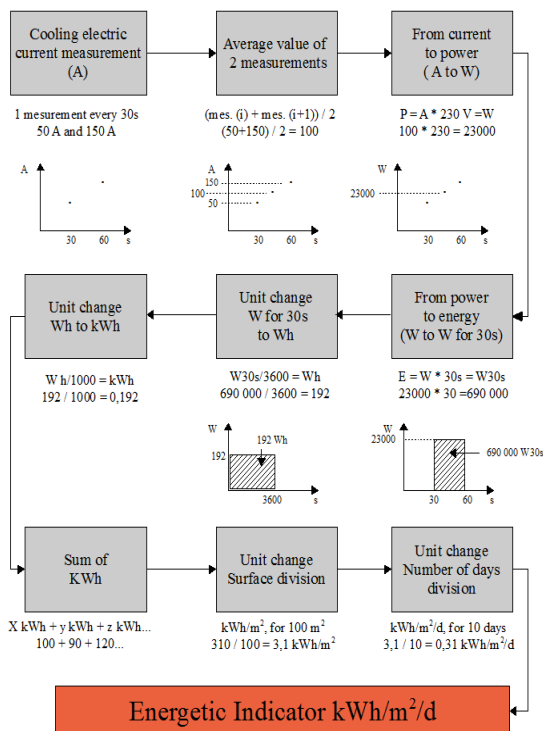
Cooling electric current measurement (A)

1 mesurement every 30s
50 A and 150 A

A
30 60 s

Average value of 2 measurements

(mes. (i) + mes. (i+1)) / 2
(50+150) / 2 = 100

A
150
100
50
30 60 s

From current to power ( A to W)

P = A * 230 V =W
100 * 230 = 23000

W
23000
30 60 s

Unit change Wh to kWh

W h/1000 = kWh
192 / 1000 = 0,192

Unit change W for 30s to Wh

W30s/3600 = Wh
690 000 / 3600 = 192

W
192 Wh
192
3600 s

From power to energy (W to W for 30s)

E = W * 30s = W30s
23000 * 30 =690 000

W
23000
690 000 W30s
30 60 s

Sum of KWh

X kWh + y kWh + z kWh...
100 + 90 + 120...

Unit change Surface division

kWh/m$^2$, for 100 m$^2$
310 / 100 = 3,1 kWh/m$^2$

Unit change Number of days division

kWh/m$^2$/d, for 10 days
3,1 / 10 = 0,31 kWh/m$^2$/d

Energetic Indicator kWh/m$^2$/d